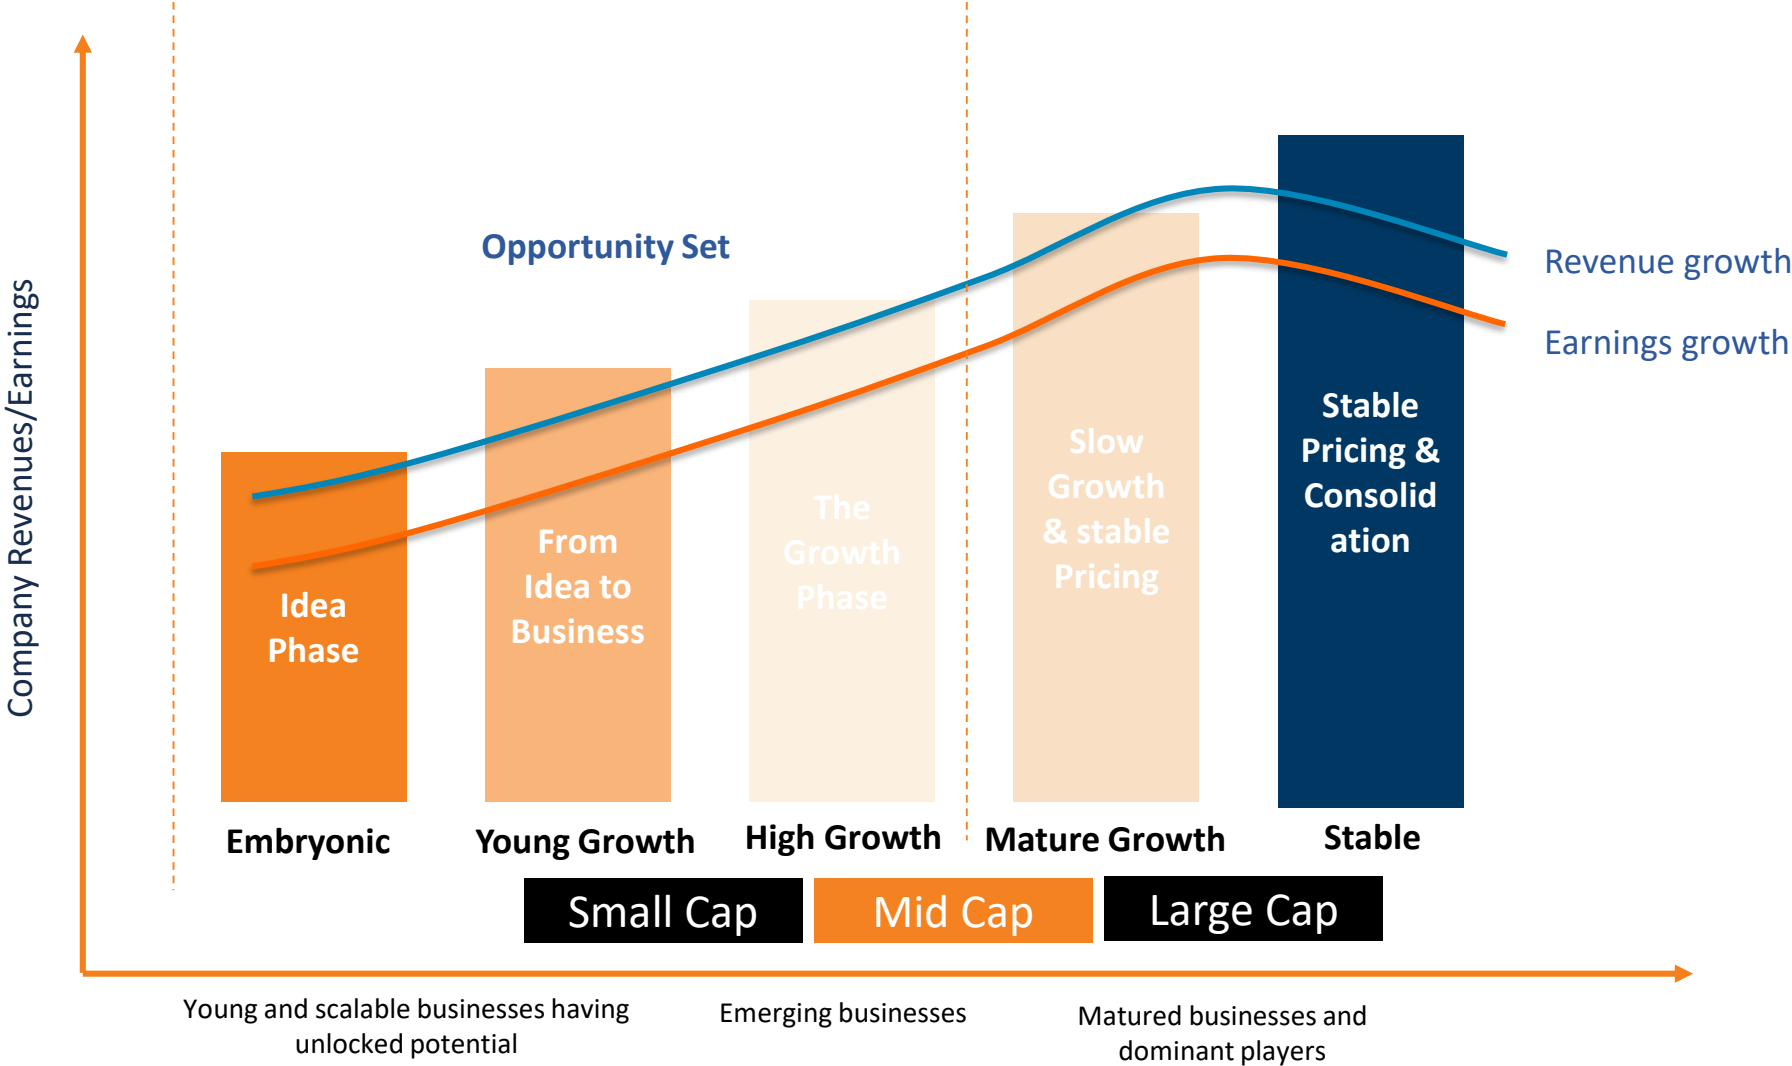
Company Revenues/Earnings

Opportunity Set

Revenue growth

Earnings growth

Idea Phase

From Idea to Business

The Growth Phase

Slow Growth & stable Pricing

Stable Pricing & Consolid ation

Embryonic

Young Growth

High Growth

Mature Growth

Stable

Small Cap

Mid Cap

Large Cap

Young and scalable businesses having unlocked potential

Emerging businesses

Matured businesses and dominant players